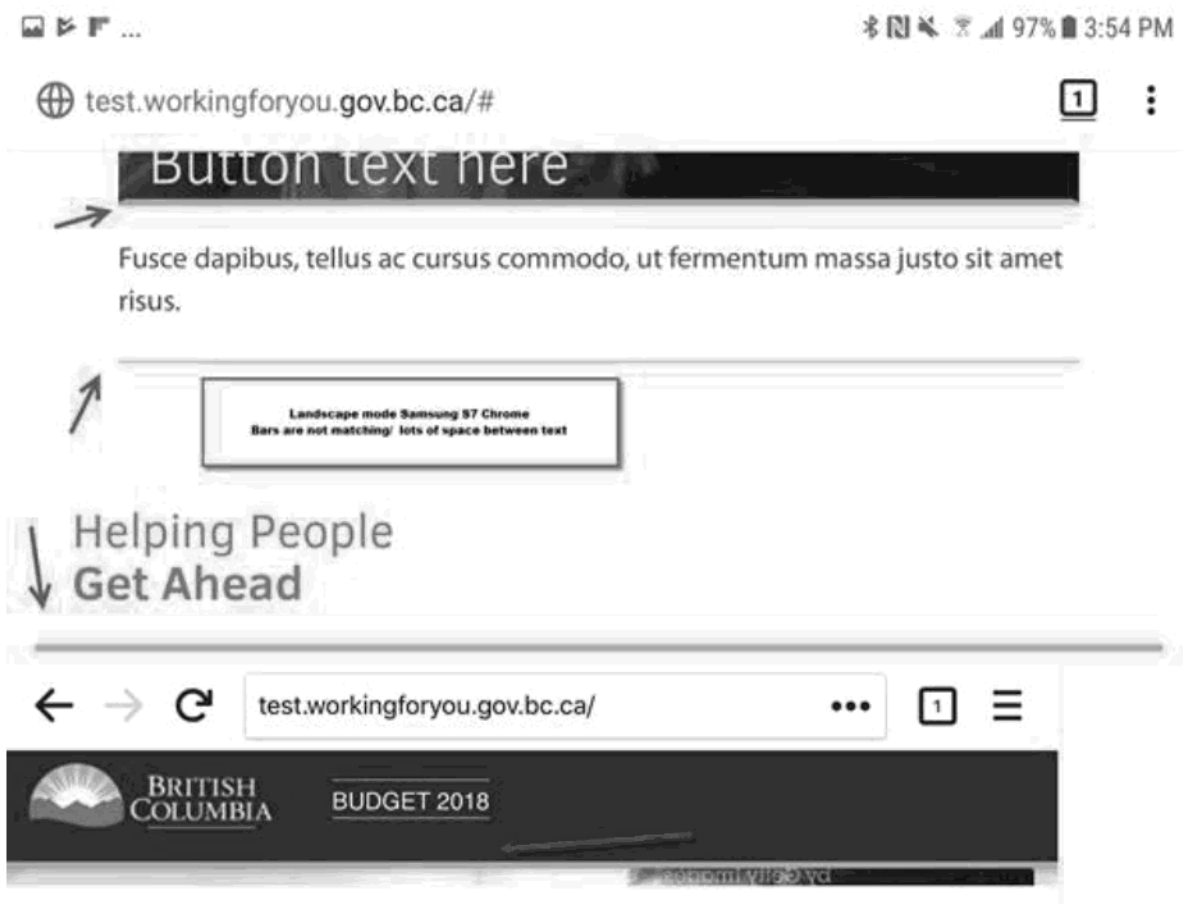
97% 3:54 PM

test.workingforyou.gov.bc.ca/#

1

Button text here

Fusce dapibus, tellus ac cursus commodo, ut fermentum massa justo sit amet risus.

Landscape mode Samsung S7 Chrome
Bars are not matching/ lots of space between text

Helping People
Get Ahead

test.workingforyou.gov.bc.ca/

1

BRITISH
COLUMBIA

BUDGET 2018

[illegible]